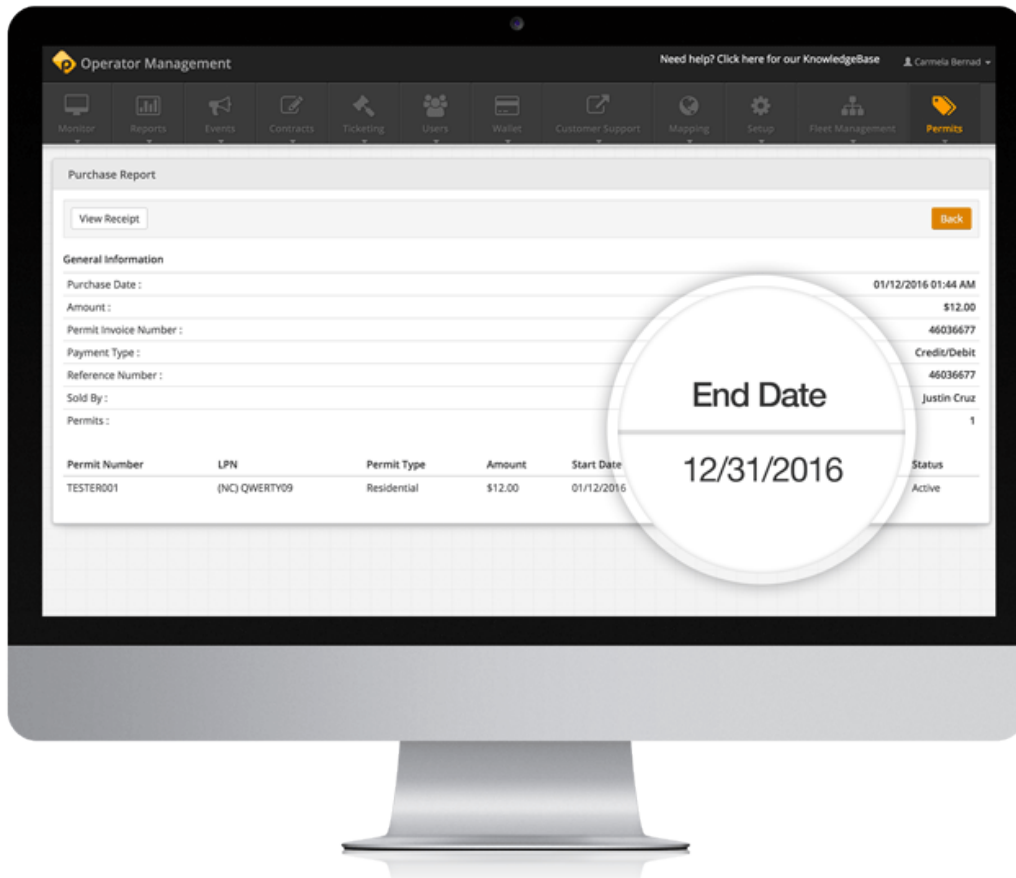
Operator Management

Need help? Click here for our KnowledgeBase

Carmela Bernad

Monitor Reports Events Contracts Ticketing Users Wallet Customer Support Mapping Setup Fleet Management Permits

Purchase Report

View Receipt

Back

General Information

| | |
|---|---|
| Purchase Date : | 01/12/2016 01:44 AM |
| Amount : | $12.00 |
| Permit Invoice Number : | 46036677 |
| Payment Type : | Credit/Debit |
| Reference Number : | 46036677 |
| Sold By : | Justin Cruz |
| Permits : | 1 |

| Permit Number | LPN | Permit Type | Amount | Start Date | Status |
|---|---|---|---|---|---|
| TESTER001 | (NC) QWERTY09 | Residential | $12.00 | 01/12/2016 | Active |

End Date

12/31/2016